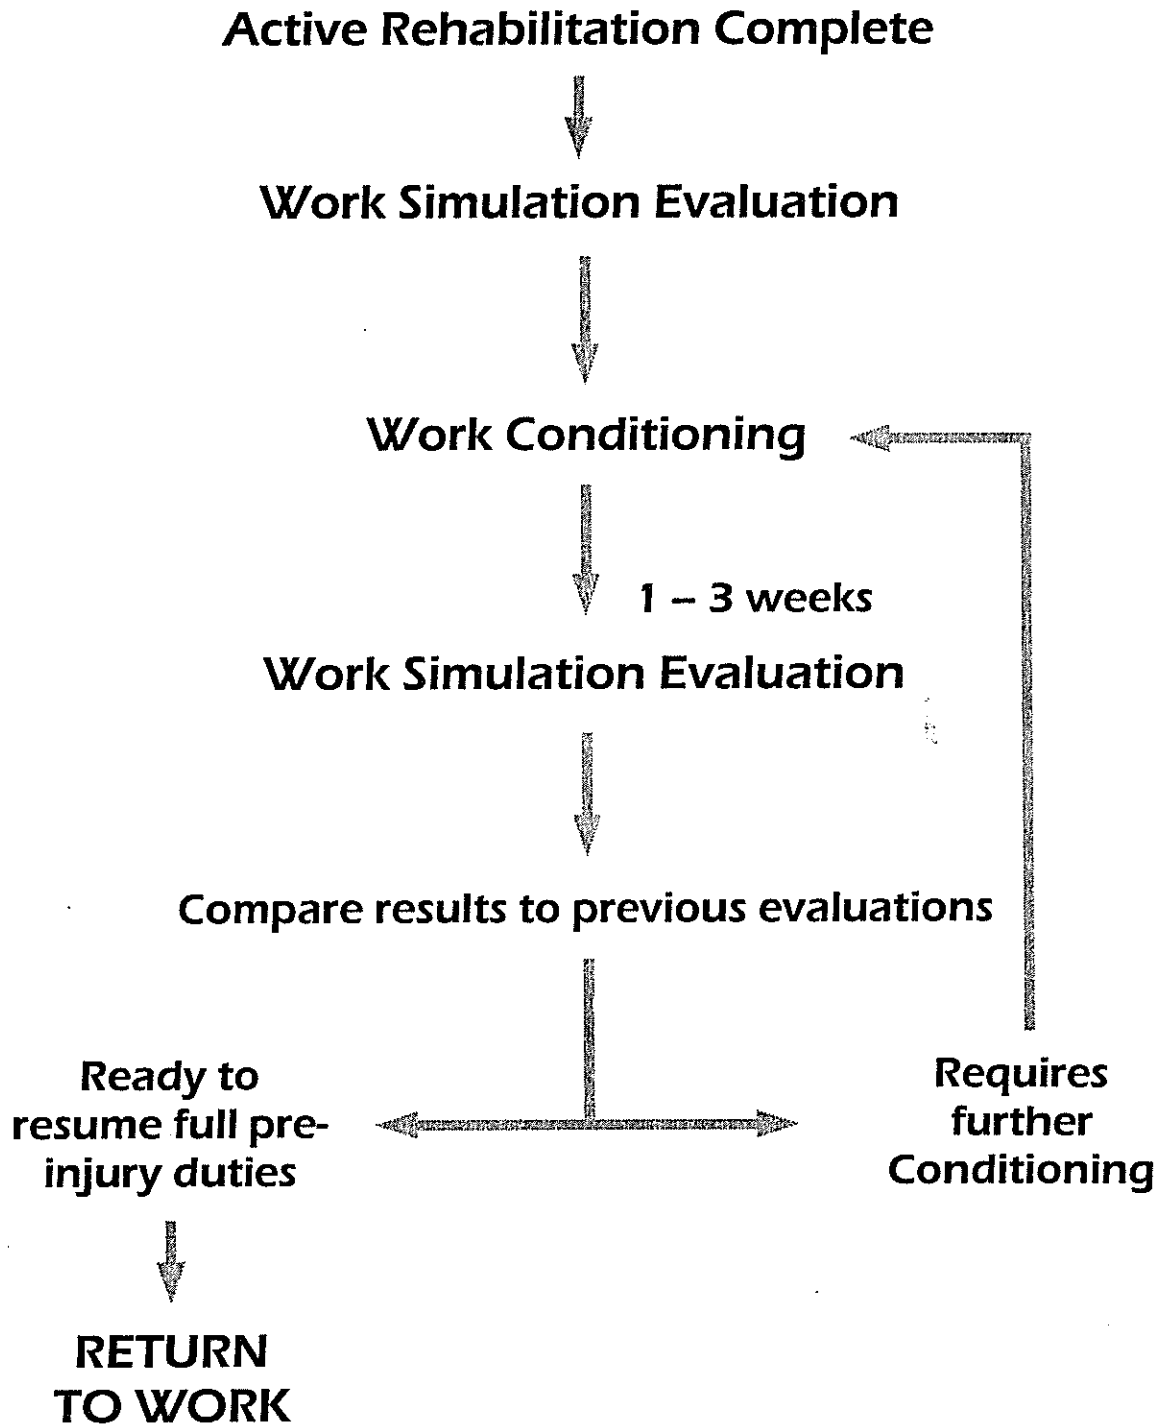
Active Rehabilitation Complete

Work Simulation Evaluation

Work Conditioning

1 – 3 weeks

Work Simulation Evaluation

Compare results to previous evaluations

Ready to resume full pre-injury duties

Requires further Conditioning

RETURN TO WORK